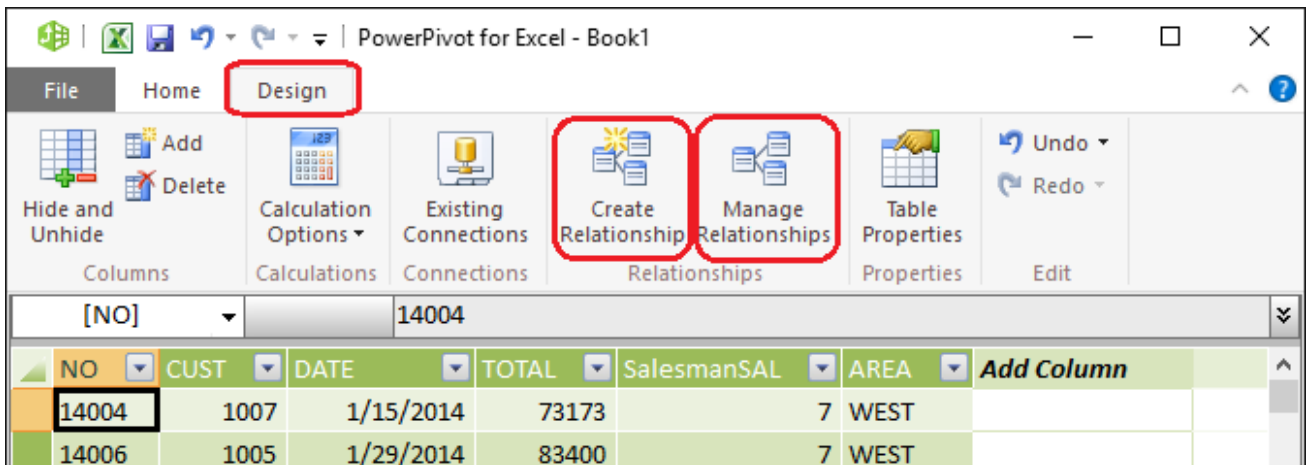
PowerPivot for Excel - Book1

File Home Design

Add
Delete
Hide and Unhide
Columns

Calculation Options
Calculations

Existing Connections
Connections

Create Relationship
Manage Relationships
Relationships

Table Properties
Properties

Undo
Redo
Edit

[NO] 14004

| NO | CUST | DATE | TOTAL | SalesmanSAL | AREA | Add Column |
|---|---|---|---|---|---|---|
| 14004 | 1007 | 1/15/2014 | 73173 | 7 | WEST | |
| 14006 | 1005 | 1/29/2014 | 83400 | 7 | WEST | |